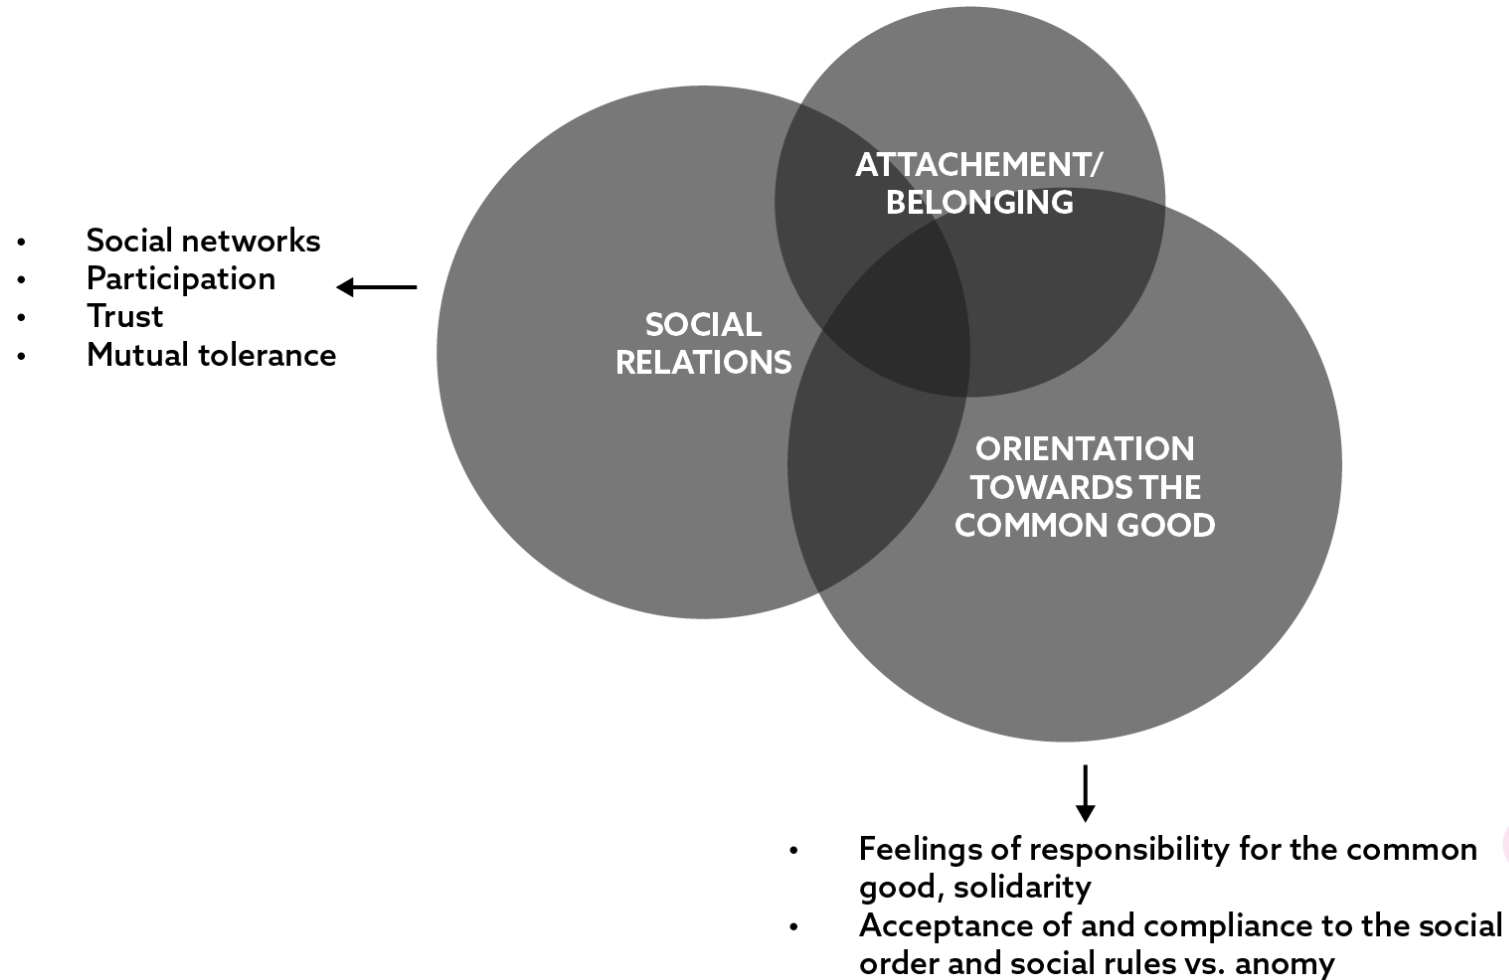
ATTACHEMENT/ BELONGING

- Social networks
- Participation
- Trust
- Mutual tolerance

SOCIAL RELATIONS

ORIENTATION TOWARDS THE COMMON GOOD

- Feelings of responsibility for the common good, solidarity
- Acceptance of and compliance to the social order and social rules vs. anomy